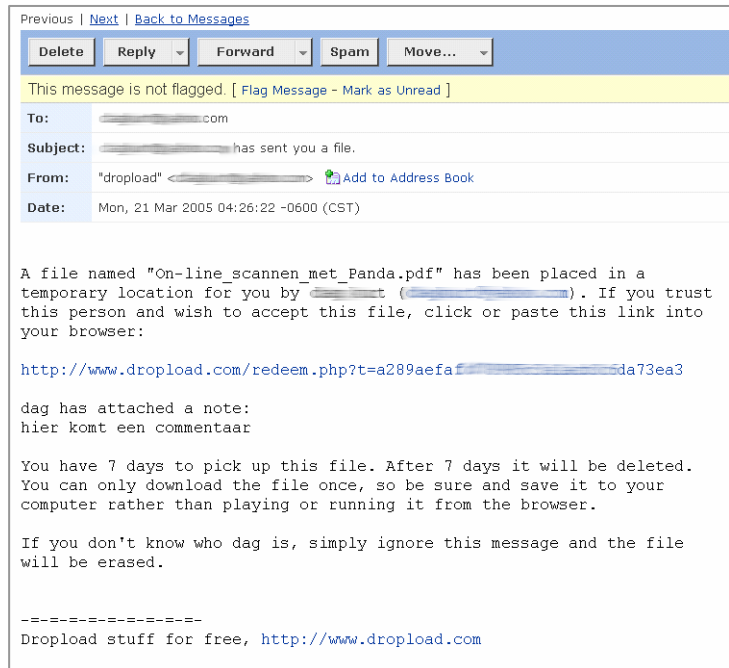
Previous | Next | Back to Messages

Delete | Reply | Forward | Spam | Move...

This message is not flagged. [ Flag Message - Mark as Unread ]

| | |
|---|---|
| To: | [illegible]com |
| Subject: | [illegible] has sent you a file. |
| From: | "dropload" <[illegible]> Add to Address Book |
| Date: | Mon, 21 Mar 2005 04:26:22 -0600 (CST) |

A file named "On-line_scannen_met_Panda.pdf" has been placed in a temporary location for you by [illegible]t ([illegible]). If you trust this person and wish to accept this file, click or paste this link into your browser:

http://www.dropload.com/redeem.php?t=a289aefa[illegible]da73ea3

dag has attached a note:
hier komt een commentaar

You have 7 days to pick up this file. After 7 days it will be deleted. You can only download the file once, so be sure and save it to your computer rather than playing or running it from the browser.

If you don't know who dag is, simply ignore this message and the file will be erased.

-=-=-=-=-=-=-=-=-
Dropload stuff for free, http://www.dropload.com